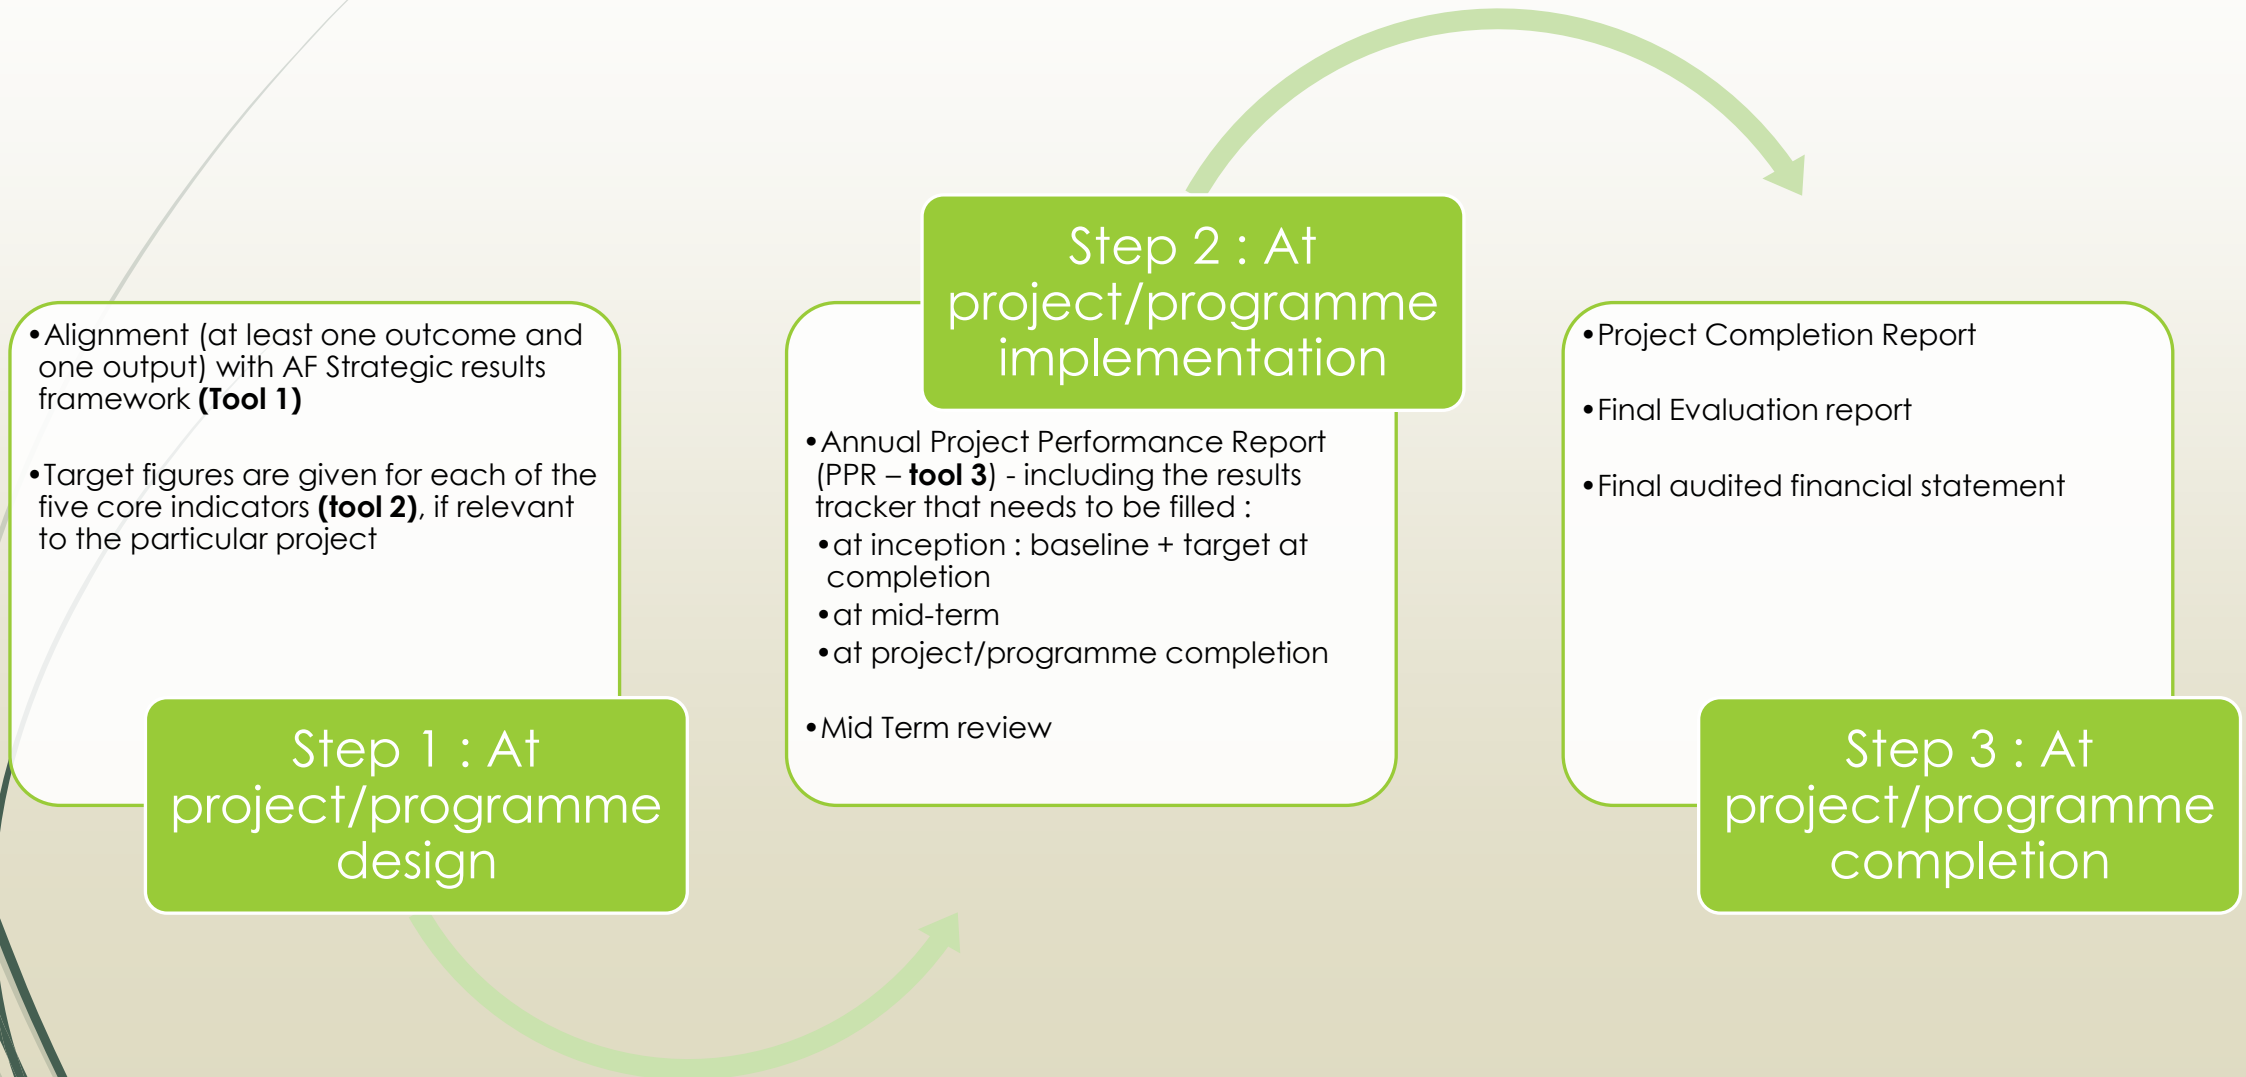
• Alignment (at least one outcome and one output) with AF Strategic results framework **(Tool 1)**

• Target figures are given for each of the five core indicators **(tool 2)**, if relevant to the particular project

Step 1 : At project/programme design

Step 2 : At project/programme implementation

• Annual Project Performance Report (PPR – **tool 3**) - including the results tracker that needs to be filled :
• at inception : baseline + target at completion
• at mid-term
• at project/programme completion

• Mid Term review

• Project Completion Report

• Final Evaluation report

• Final audited financial statement

Step 3 : At project/programme completion